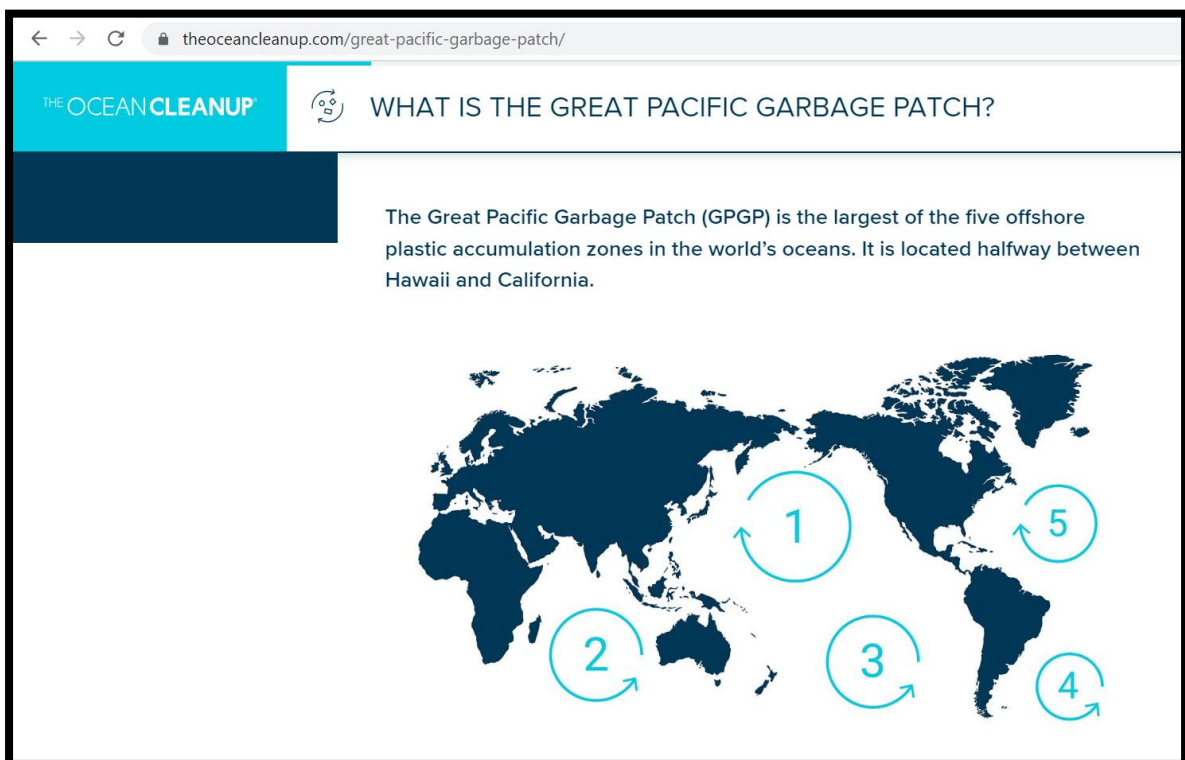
theoceancleanup.com/great-pacific-garbage-patch/

THE OCEAN CLEANUP®

WHAT IS THE GREAT PACIFIC GARBAGE PATCH?

The Great Pacific Garbage Patch (GPGP) is the largest of the five offshore plastic accumulation zones in the world's oceans. It is located halfway between Hawaii and California.

1

5

2

3

4